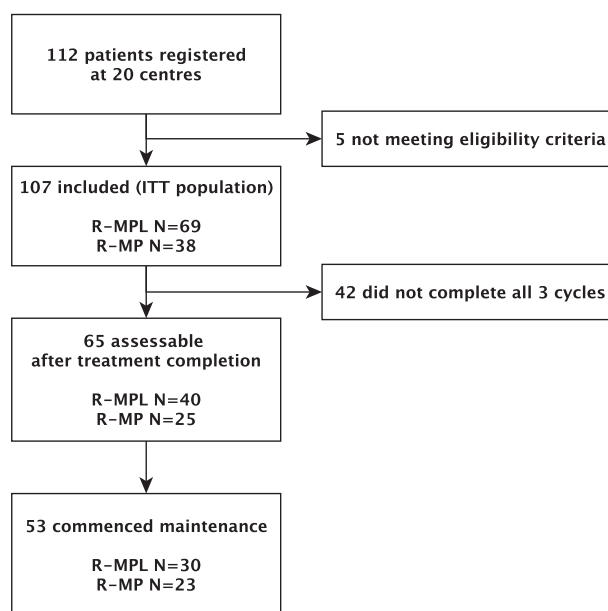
112 patients registered at 20 centres

5 not meeting eligibility criteria

107 included (ITT population)

R-MPL N=69
R-MP N=38

42 did not complete all 3 cycles

65 assessable after treatment completion

R-MPL N=40
R-MP N=25

53 commenced maintenance

R-MPL N=30
R-MP N=23